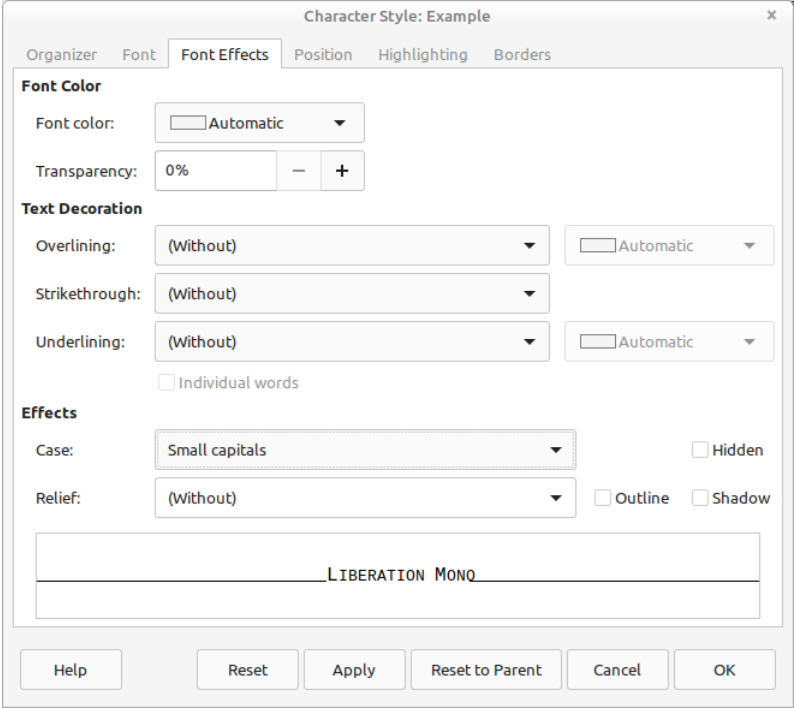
Character Style: Example

×

Organizer Font Font Effects Position Highlighting Borders

Font Color

Font color: Automatic

Transparency: 0% – +

Text Decoration

Overlining: (Without) Automatic

Strikethrough: (Without)

Underlining: (Without) Automatic

Individual words

Effects

Case: Small capitals Hidden

Relief: (Without) Outline Shadow

LIBERATION MONO

Help Reset Apply Reset to Parent Cancel OK